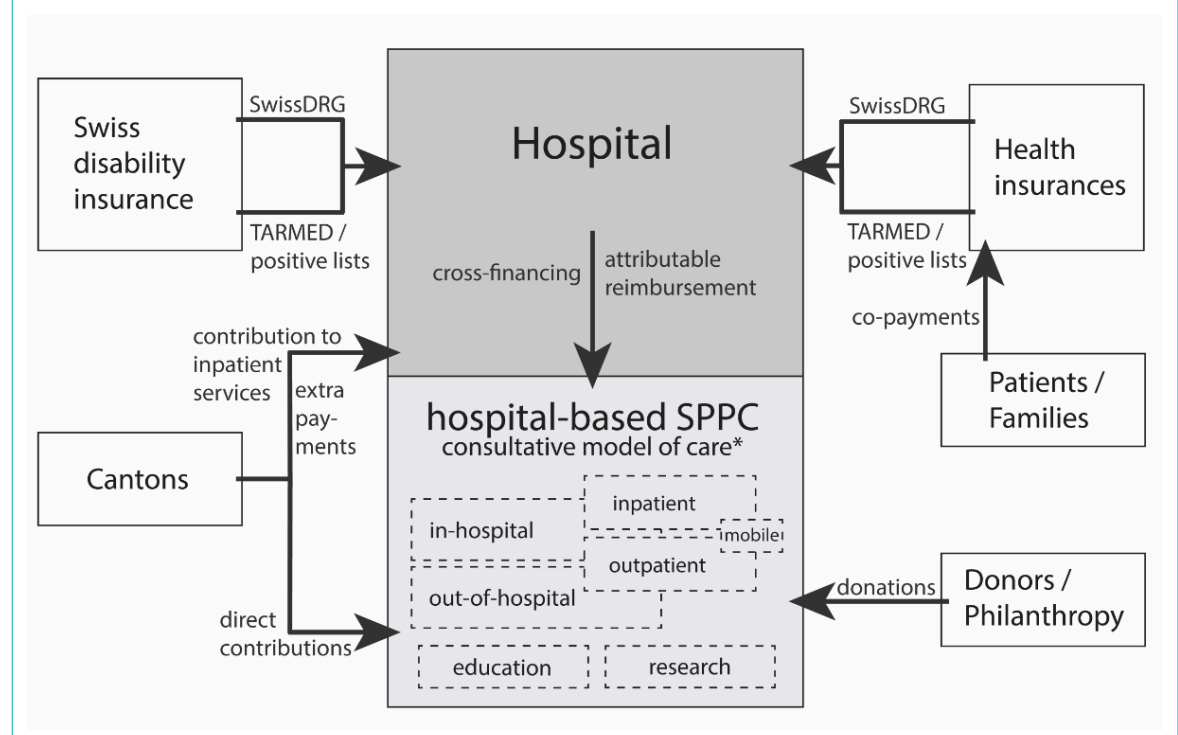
Swiss disability insurance

SwissDRG

TARMED / positive lists

Hospital

SwissDRG

Health insurances

TARMED / positive lists

cross-financing

attributable reimbursement

co-payments

contribution to inpatient services

extra pay-ments

Patients / Families

hospital-based SPPC
consultative model of care*

Cantons

inpatient

in-hospital

mobile

outpatient

out-of-hospital

donations

Donors / Philanthropy

direct contributions

education

research